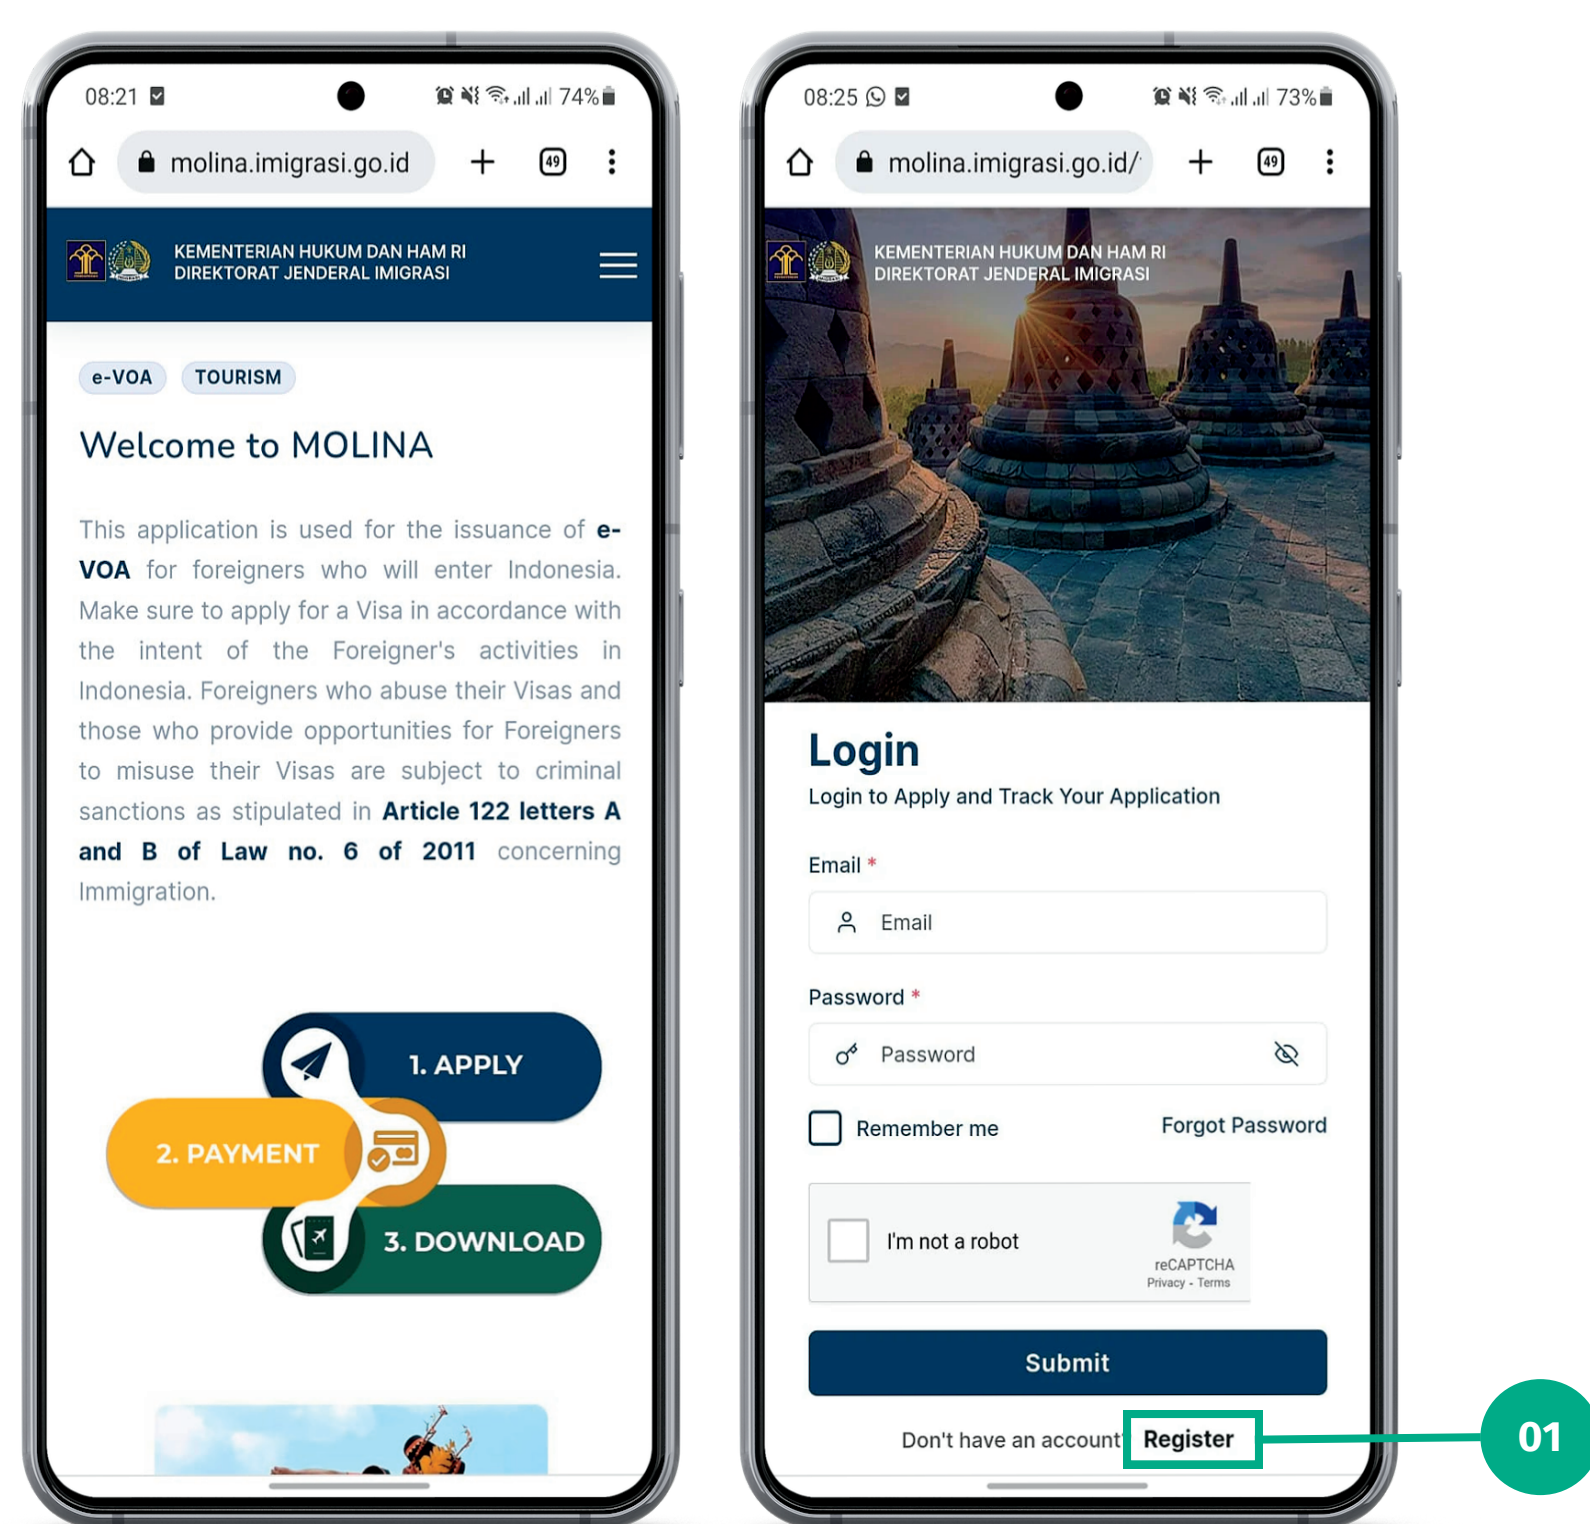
08:21 74%

molina.imigrasi.go.id

49

KEMENTERIAN HUKUM DAN HAM RI
DIREKTORAT JENDERAL IMIGRASI

e-VOA TOURISM

Welcome to MOLINA

This application is used for the issuance of e-VOA for foreigners who will enter Indonesia. Make sure to apply for a Visa in accordance with the intent of the Foreigner's activities in Indonesia. Foreigners who abuse their Visas and those who provide opportunities for Foreigners to misuse their Visas are subject to criminal sanctions as stipulated in Article 122 letters A and B of Law no. 6 of 2011 concerning Immigration.

1. APPLY

2. PAYMENT

3. DOWNLOAD

08:25 73%

molina.imigrasi.go.id/

49

KEMENTERIAN HUKUM DAN HAM RI
DIREKTORAT JENDERAL IMIGRASI

Login

Login to Apply and Track Your Application

Email *

Email

Password *

Password

Remember me

Forgot Password

I'm not a robot

reCAPTCHA
Privacy - Terms

Submit

Don't have an account Register

01